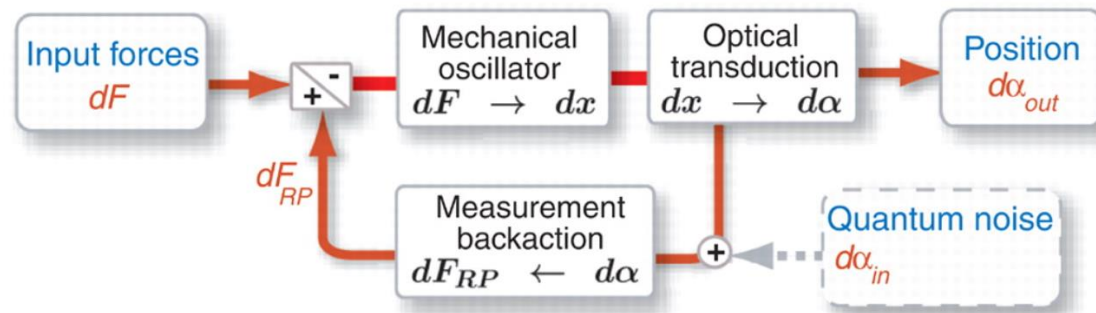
Input forces
$dF$

+
-

Mechanical oscillator
$dF \rightarrow dx$

Optical transduction
$dx \rightarrow d\alpha$

Position
$d\alpha_{out}$

$dF_{RP}$

Measurement backaction
$dF_{RP} \leftarrow d\alpha$

+

Quantum noise
$d\alpha_{in}$